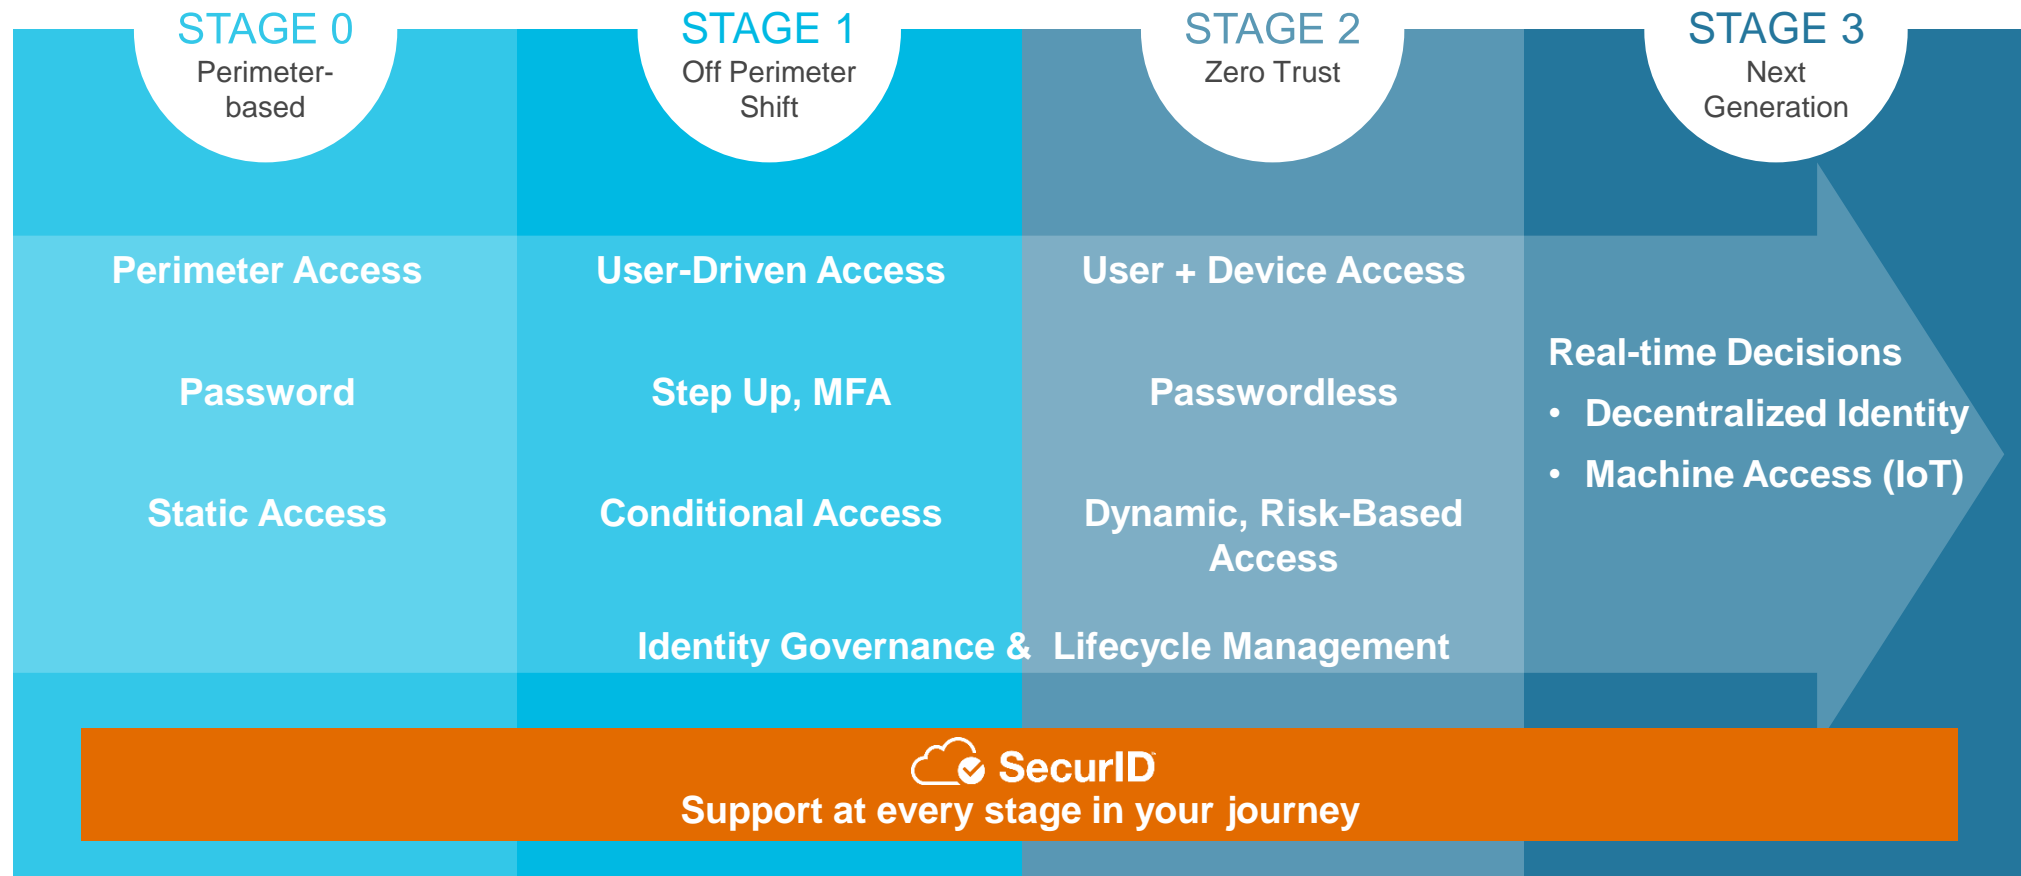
STAGE 0
Perimeter-based

STAGE 1
Off Perimeter Shift

STAGE 2
Zero Trust

STAGE 3
Next Generation

Perimeter Access

User-Driven Access

User + Device Access

Password

Step Up, MFA

Passwordless

Static Access

Conditional Access

Dynamic, Risk-Based Access

Real-time Decisions

• Decentralized Identity

• Machine Access (IoT)

Identity Governance & Lifecycle Management

SecurID

Support at every stage in your journey